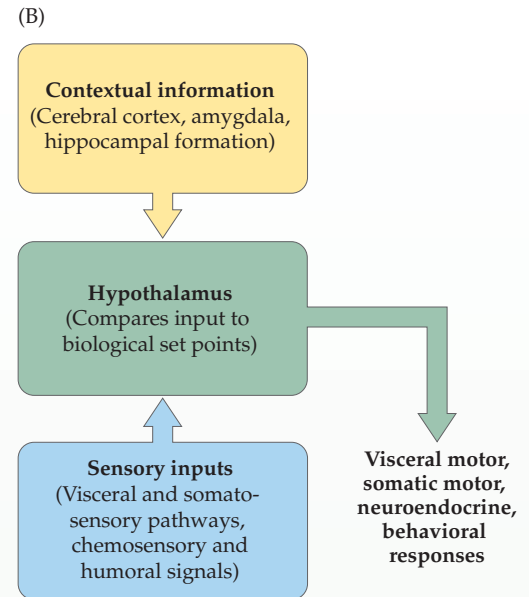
(B)

**Contextual information**
(Cerebral cortex, amygdala, hippocampal formation)

**Hypothalamus**
(Compares input to biological set points)

**Sensory inputs**
(Visceral and somatosensory pathways, chemosensory and humoral signals)

**Visceral motor, somatic motor, neuroendocrine, behavioral responses**